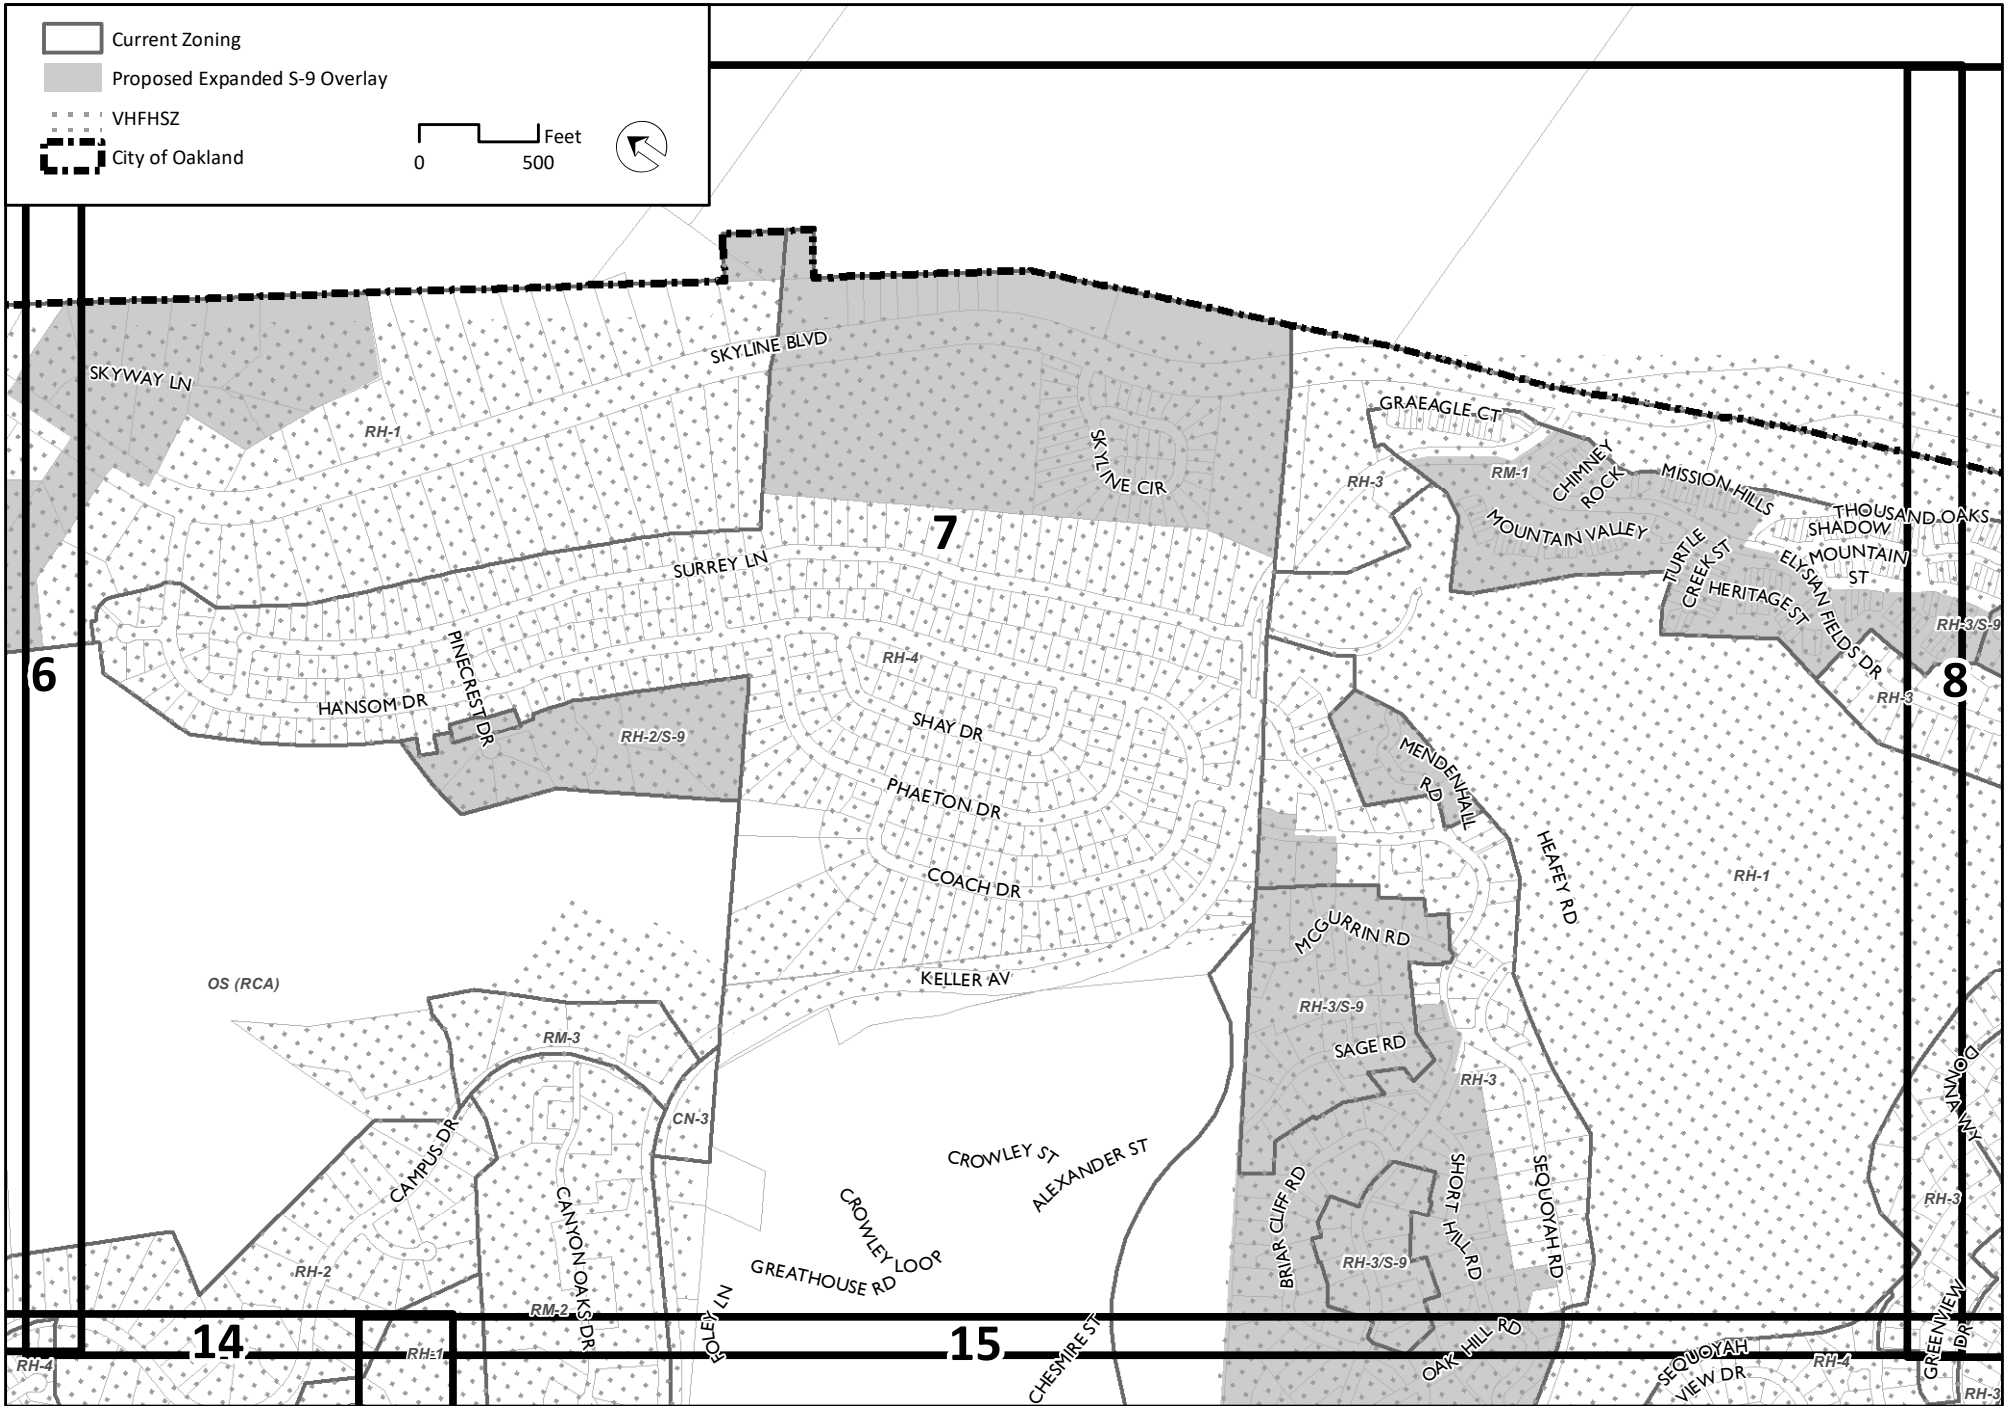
Current Zoning
Proposed Expanded S-9 Overlay
VHFHSZ
City of Oakland
Feet
0 500

SKYWAY LN
SKYLINE BLVD
RH-1
SKYLINE CIR
GRAEAGLE CT
RM-1
CHIMNEY ROCK
MISSION HILLS
RH-3
MOUNTAIN VALLEY
THOUSAND OAKS
SHADOW MOUNTAIN ST
TURTLE CREEK ST
HERITAGE ST
ELYSIAN FIELDS DR
RH-3/S-9
7
SURREY LN
6
8
PINECREST DR
RH-4
HANSOM DR
RH-2/S-9
SHAY DR
PHAETON DR
COACH DR
MENDENHALL RD
RH-3
HEAFEY RD
RH-1
MCGURRIN RD
KELLER AV
OS (RCA)
RH-3/S-9
SAGE RD
RM-3
RH-3
DONNA WAY
CN-3
CAMPUS DR
CROWLEY ST
ALEXANDER ST
CANYON OAKS DR
CROWLEY LOOP
BRIAR CLIFF RD
SHORT HILL RD
SEQUOYAH RD
RH-3
RH-3/S-9
RH-2
GREATHOUSE RD
FOLEY LN
RM-2
14
15
CHESMIRE ST
OAK HILL RD
GREENVIEW DR
SEQUOYAH VIEW DR
RH-4
RH-1
RH-4
RH-3